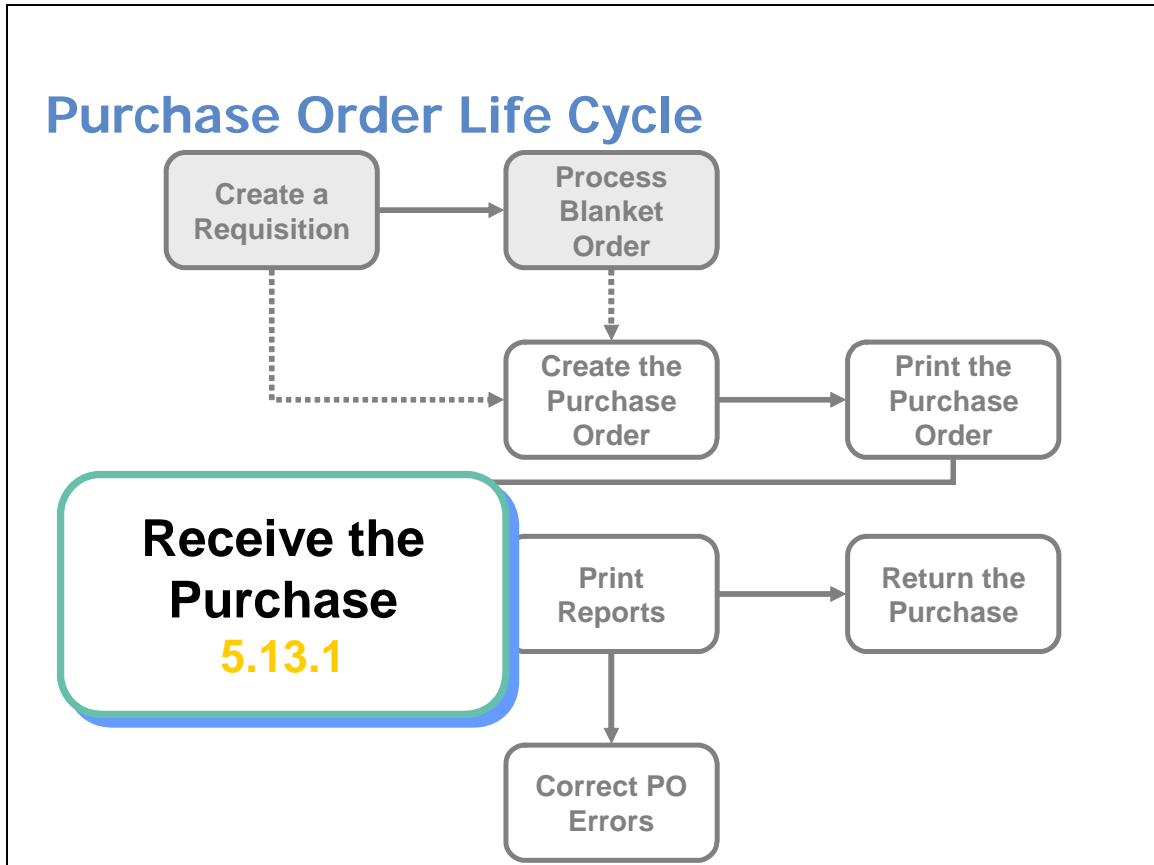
Purchase Order Life Cycle

Create a Requisition

Process Blanket Order

Create the Purchase Order

Print the Purchase Order

Receive the Purchase
5.13.1

Print Reports

Return the Purchase

Correct PO Errors